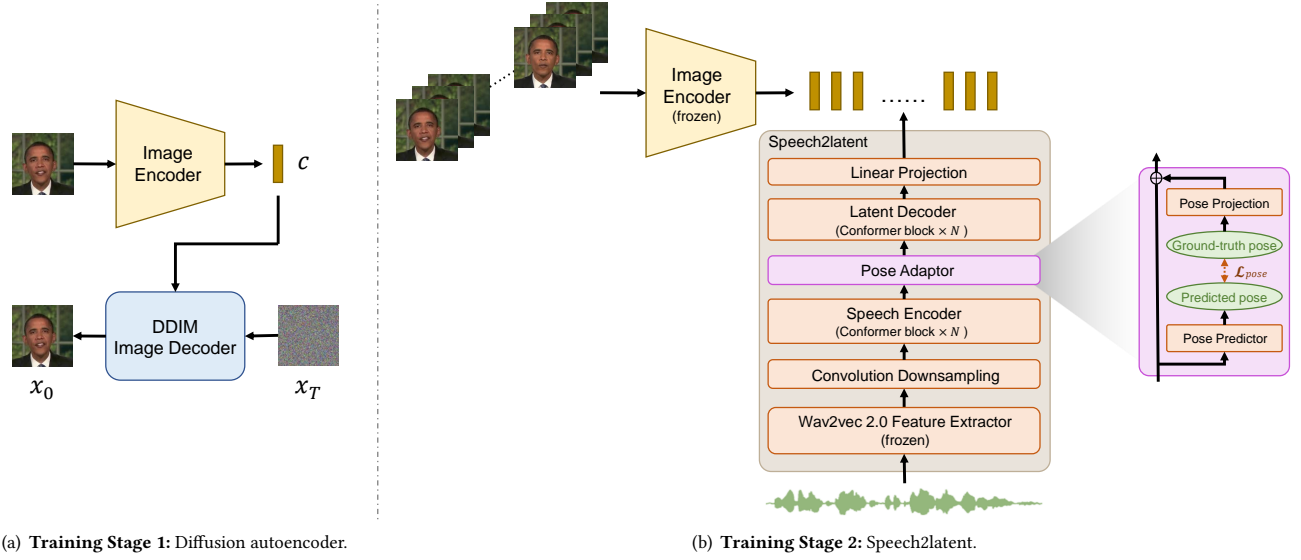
Image Encoder

$c$

DDIM Image Decoder

$x_0$

$x_T$

(a) **Training Stage 1:** Diffusion autoencoder.

Image Encoder (frozen)

......

Speech2latent

Linear Projection

Latent Decoder (Conformer block × $N$ )

Pose Adaptor

Speech Encoder (Conformer block × $N$ )

Convolution Downsampling

Wav2vec 2.0 Feature Extractor (frozen)

Pose Projection

Ground-truth pose

$\mathcal{L}_{pose}$

Predicted pose

Pose Predictor

(b) **Training Stage 2:** Speech2latent.